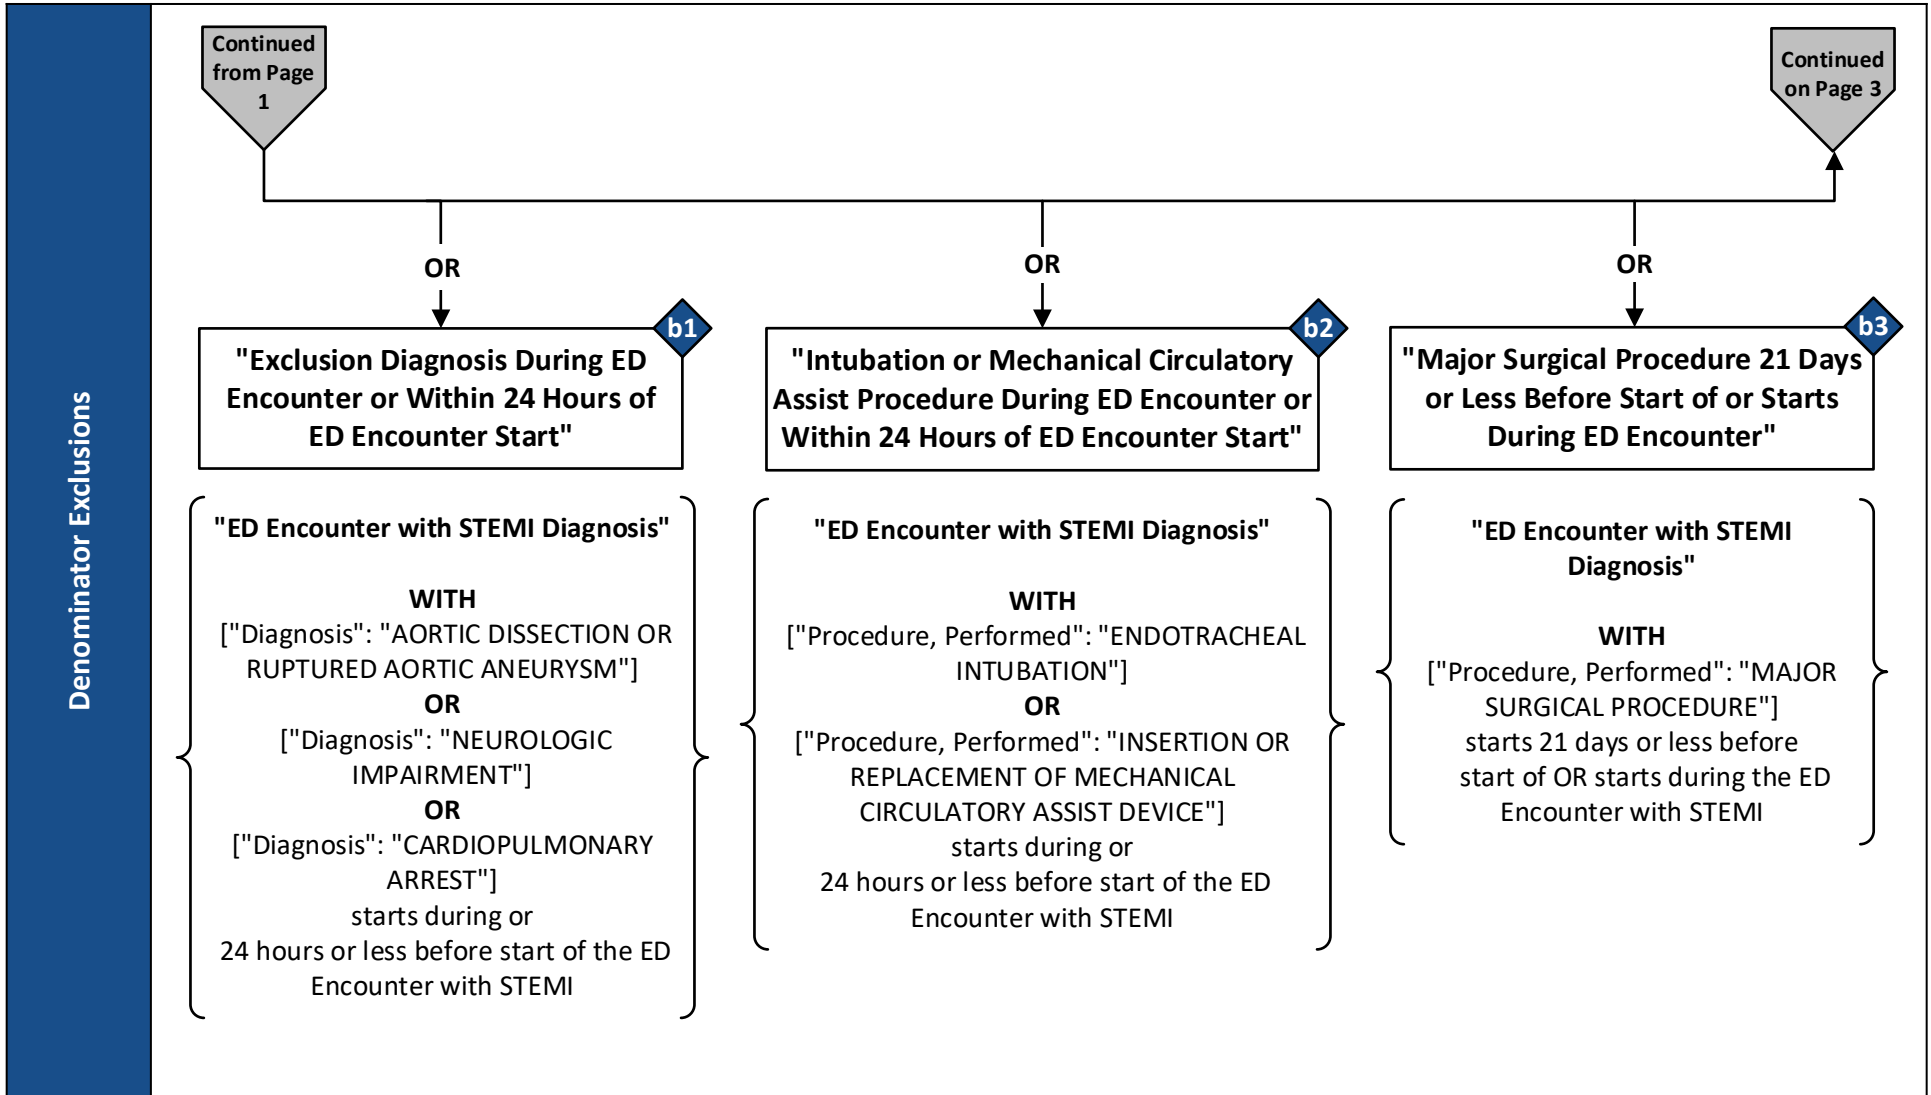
Denominator Exclusions

Continued from Page 1

Continued on Page 3

OR

OR

OR

b1

"Exclusion Diagnosis During ED Encounter or Within 24 Hours of ED Encounter Start"

"ED Encounter with STEMI Diagnosis"

WITH
["Diagnosis": "AORTIC DISSECTION OR RUPTURED AORTIC ANEURYSM"]
OR
["Diagnosis": "NEUROLOGIC IMPAIRMENT"]
OR
["Diagnosis": "CARDIOPULMONARY ARREST"]
starts during or
24 hours or less before start of the ED Encounter with STEMI

b2

"Intubation or Mechanical Circulatory Assist Procedure During ED Encounter or Within 24 Hours of ED Encounter Start"

"ED Encounter with STEMI Diagnosis"

WITH
["Procedure, Performed": "ENDOTRACHEAL INTUBATION"]
OR
["Procedure, Performed": "INSERTION OR REPLACEMENT OF MECHANICAL CIRCULATORY ASSIST DEVICE"]
starts during or
24 hours or less before start of the ED Encounter with STEMI

b3

"Major Surgical Procedure 21 Days or Less Before Start of or Starts During ED Encounter"

"ED Encounter with STEMI Diagnosis"

WITH
["Procedure, Performed": "MAJOR SURGICAL PROCEDURE"]
starts 21 days or less before start of OR starts during the ED Encounter with STEMI